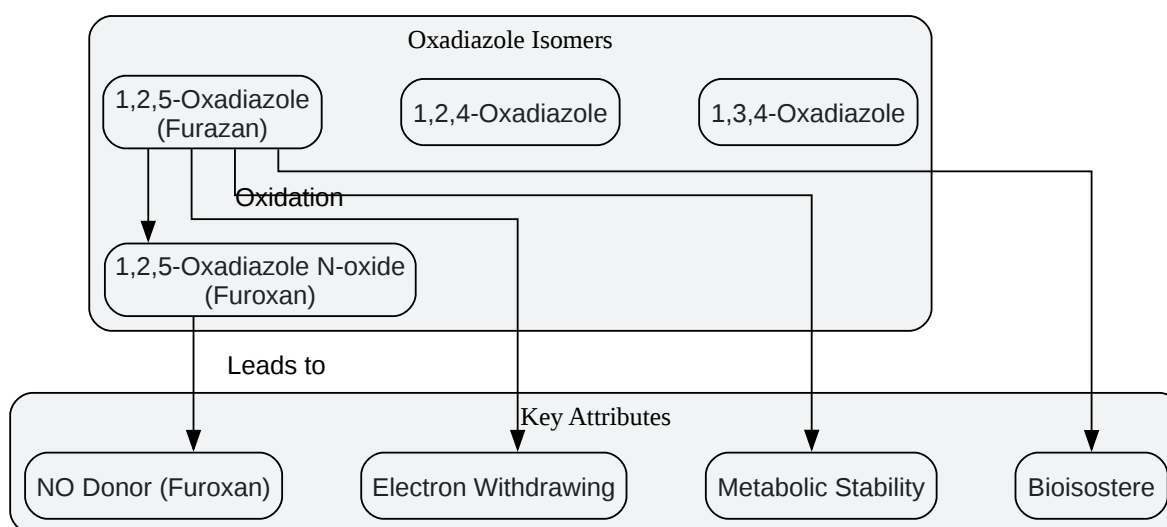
Oxadiazole Isomers

1,2,5-Oxadiazole (Furazan)

1,2,4-Oxadiazole

1,3,4-Oxadiazole

Oxidation

1,2,5-Oxadiazole N-oxide (Furoxan)

Leads to

Key Attributes

NO Donor (Furoxan)

Electron Withdrawing

Metabolic Stability

Bioisostere